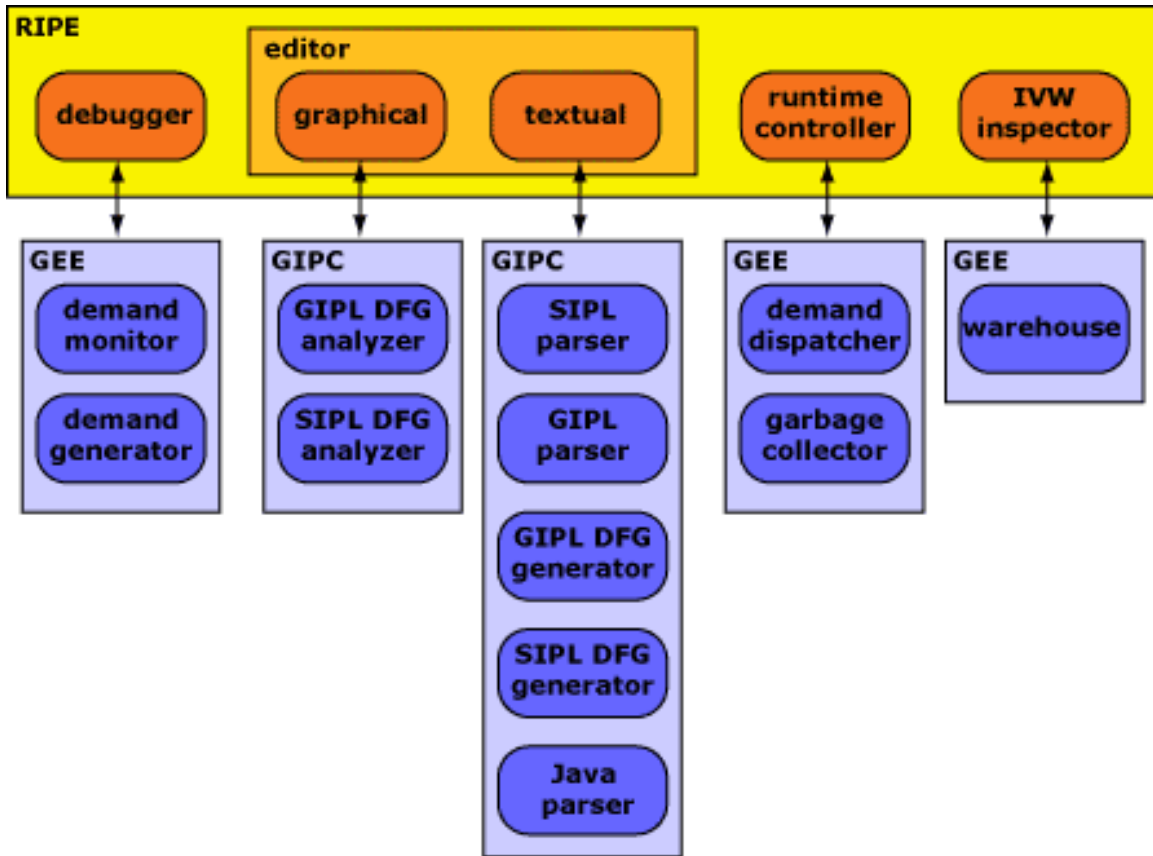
RIPE

debugger

editor

graphical

textual

runtime controller

IVW inspector

GEE

demand monitor

demand generator

GIPC

GIPL DFG analyzer

SIPL DFG analyzer

GIPC

SIPL parser

GIPL parser

GIPL DFG generator

SIPL DFG generator

Java parser

GEE

demand dispatcher

garbage collector

GEE

warehouse